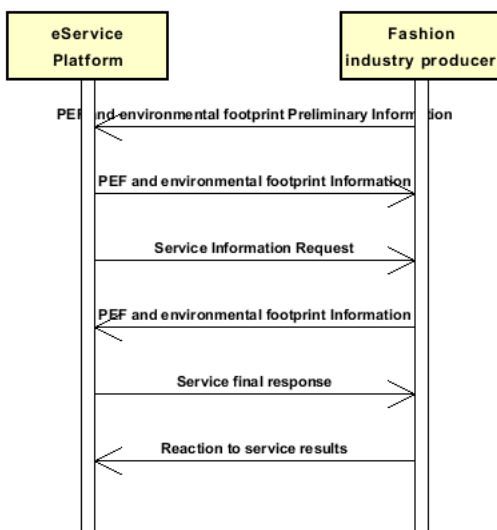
eService Platform

Fashion industry producer

PEF and environmental footprint Preliminary Information

PEF and environmental footprint Information

Service Information Request

PEF and environmental footprint Information

Service final response

Reaction to service results